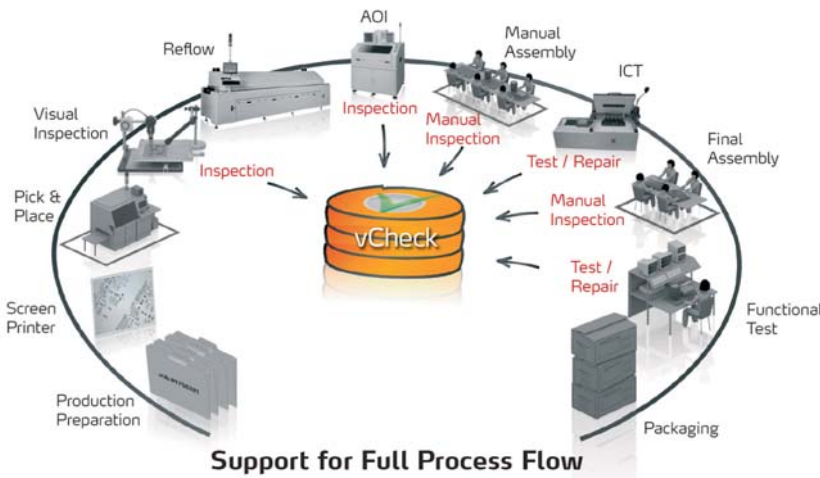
AOI

Reflow

Manual Assembly

ICT

Visual Inspection

Inspection

Manual Inspection

Final Assembly

Test / Repair

Inspection

Pick & Place

vCheck

Manual Inspection

Test / Repair

Screen Printer

Functional Test

Production Preparation

Packaging

Support for Full Process Flow